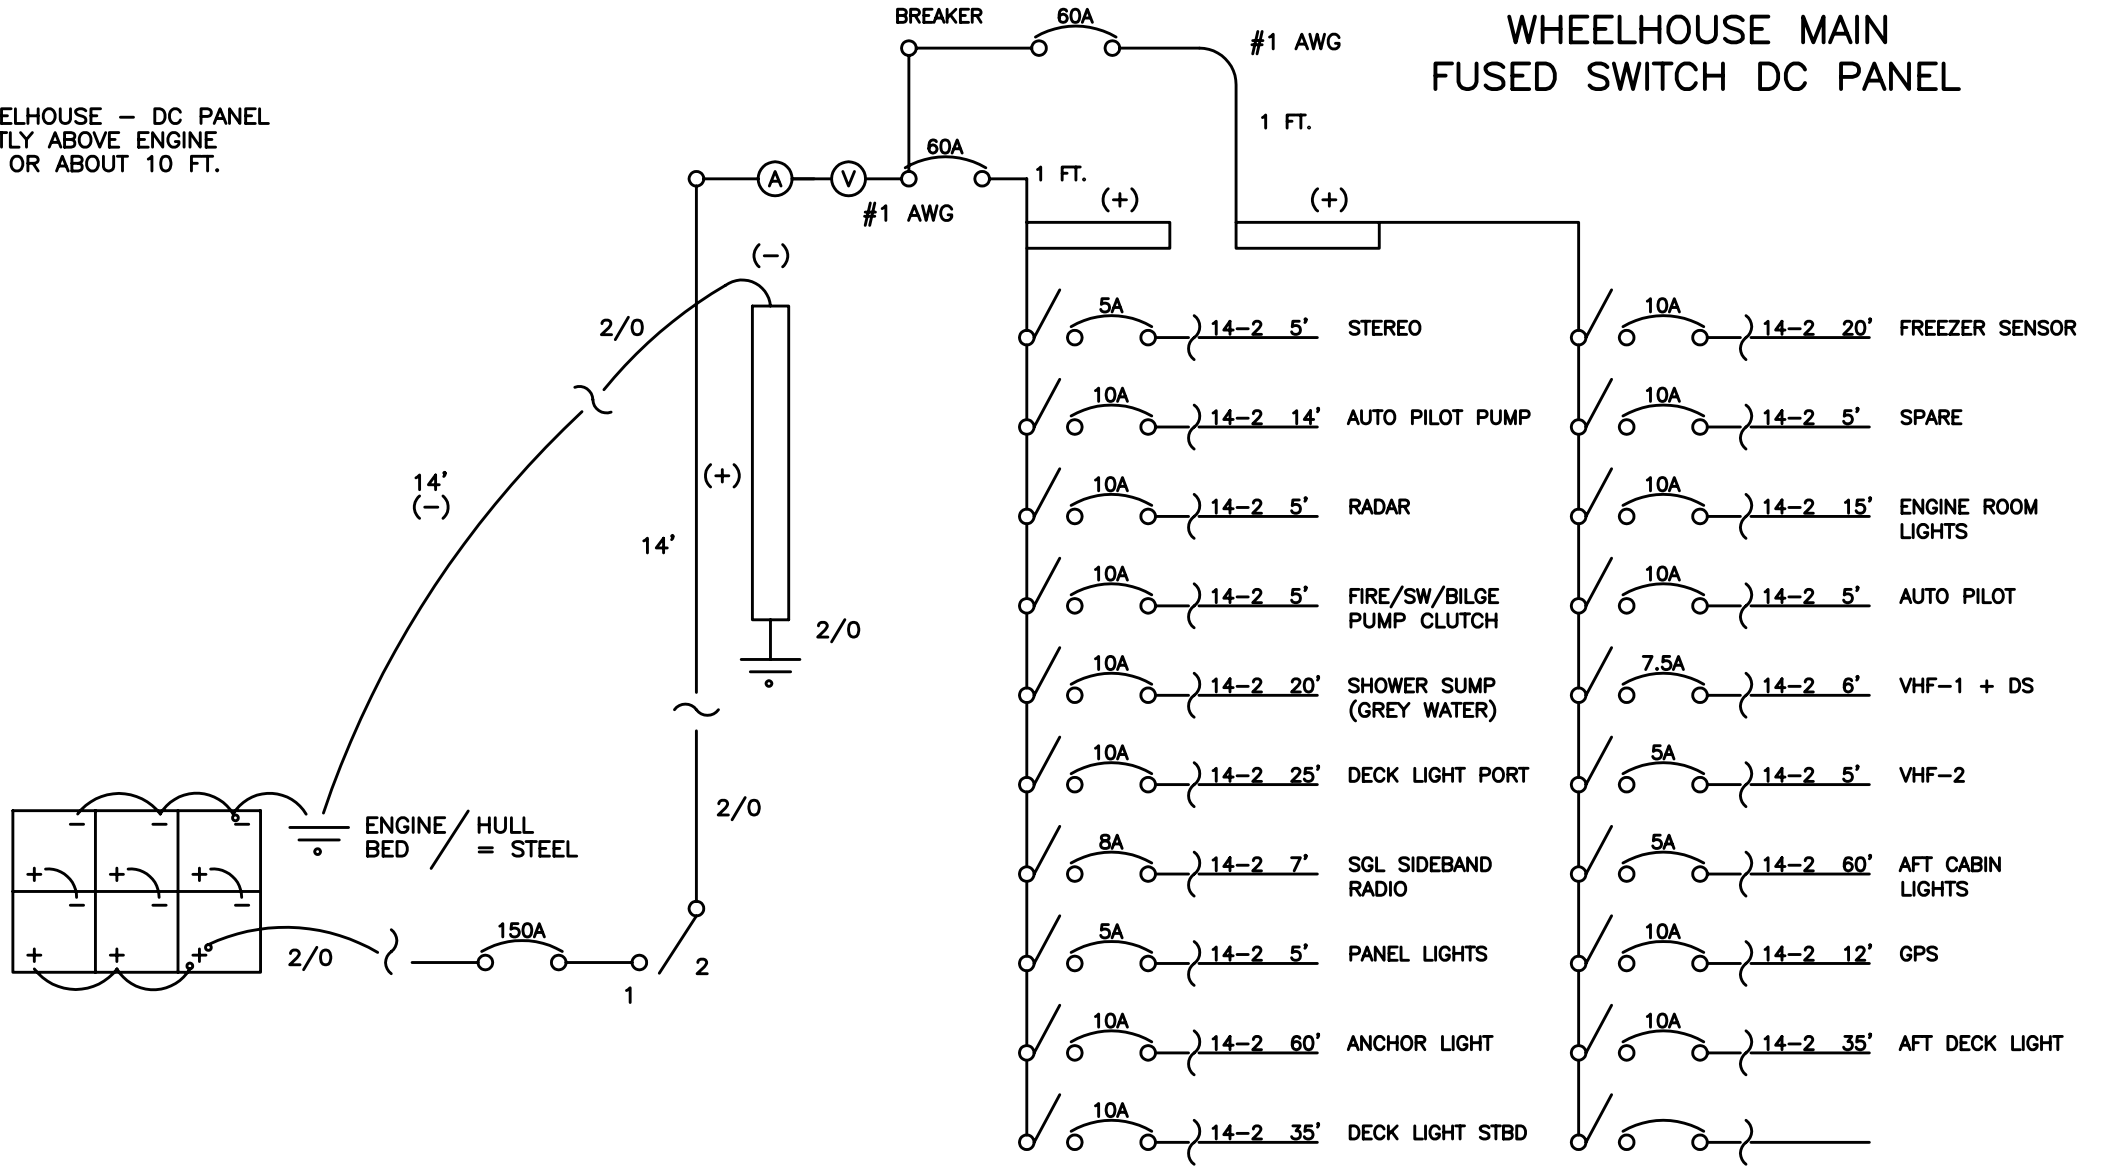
WHEELHOUSE MAIN
FUSED SWITCH DC PANEL

ELHOUSE – DC PANEL
TLY ABOVE ENGINE
OR ABOUT 10 FT.

BREAKER
60A
#1 AWG
1 FT.
60A
1 FT.
#1 AWG
(+)
(+)
(–)
2/0
14'
(–)
14'
(+)
2/0
2/0
ENGINE BED / HULL = STEEL
2/0
150A
1
2

5A 14–2 5' STEREO
10A 14–2 14' AUTO PILOT PUMP
10A 14–2 5' RADAR
10A 14–2 5' FIRE/SW/BILGE PUMP CLUTCH
10A 14–2 20' SHOWER SUMP (GREY WATER)
10A 14–2 25' DECK LIGHT PORT
8A 14–2 7' SGL SIDEBAND RADIO
5A 14–2 5' PANEL LIGHTS
10A 14–2 60' ANCHOR LIGHT
10A 14–2 35' DECK LIGHT STBD

10A 14–2 20' FREEZER SENSOR
10A 14–2 5' SPARE
10A 14–2 15' ENGINE ROOM LIGHTS
10A 14–2 5' AUTO PILOT
7.5A 14–2 6' VHF–1 + DS
5A 14–2 5' VHF–2
5A 14–2 60' AFT CABIN LIGHTS
10A 14–2 12' GPS
10A 14–2 35' AFT DECK LIGHT